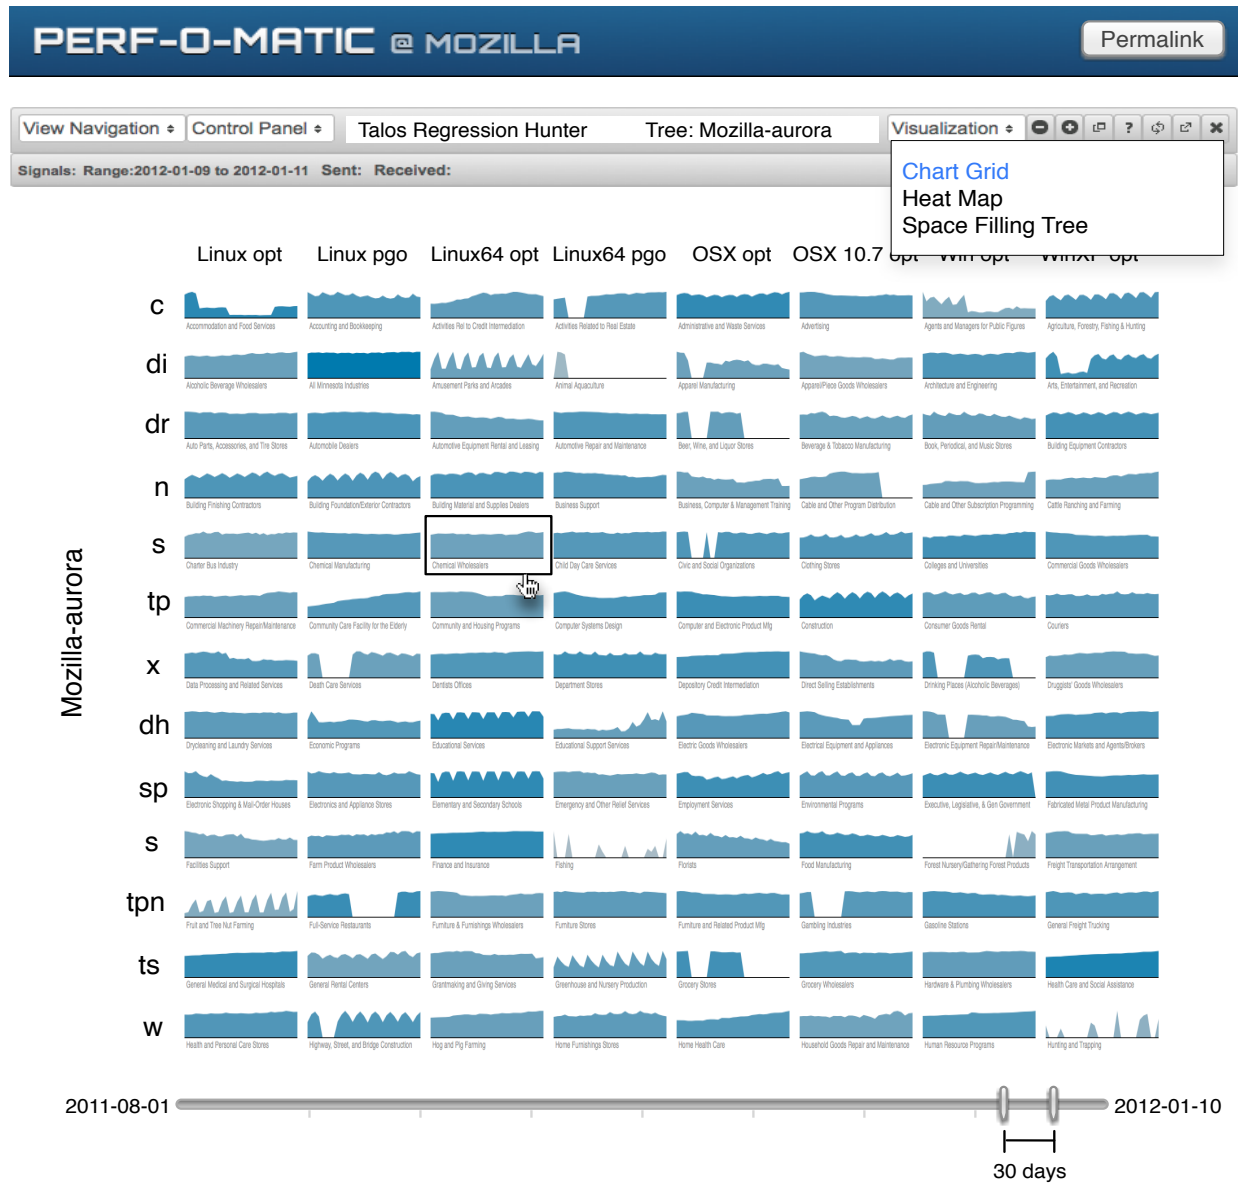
PERF-O-MATIC @ MOZILLA

Permalink

View Navigation ÷ Control Panel ÷ Talos Regression Hunter Tree: Mozilla-aurora Visualization ÷

Signals: Range:2012-01-09 to 2012-01-11 Sent: Received:

Chart Grid
Heat Map
Space Filling Tree

Linux opt Linux pgo Linux64 opt Linux64 pgo OSX opt OSX 10.7 opt Win opt WinXP opt

Mozilla-aurora

c
Accommodation and Food Services
Accounting and Bookkeeping
Activities Rel to Credit Intermediation
Activities Related to Real Estate
Administrative and Waste Services
Advertising
Agents and Managers for Public Figures
Agriculture, Forestry, Fishing & Hunting

di
Alcoholic Beverage Wholesalers
All Minnesota Industries
Amusement Parks and Arcades
Animal Aquaculture
Apparel Manufacturing
Apparel/Piece Goods Wholesalers
Architecture and Engineering
Arts, Entertainment, and Recreation

dr
Auto Parts, Accessories, and Tire Stores
Automobile Dealers
Automotive Equipment Rental and Leasing
Automotive Repair and Maintenance
Beer, Wine, and Liquor Stores
Beverage & Tobacco Manufacturing
Book, Periodical, and Music Stores
Building Equipment Contractors

n
Building Finishing Contractors
Building Foundation/Exterior Contractors
Building Material and Supplies Dealers
Business Support
Business, Computer & Management Training
Cable and Other Program Distribution
Cable and Other Subscription Programming
Cattle Ranching and Farming

s
Charter Bus Industry
Chemical Manufacturing
Chemical Wholesalers
Child Day Care Services
Civic and Social Organizations
Clothing Stores
Colleges and Universities
Commercial Goods Wholesalers

tp
Commercial Machinery Repair/Maintenance
Community Care Facility for the Elderly
Community and Housing Programs
Computer Systems Design
Computer and Electronic Product Mfg
Construction
Consumer Goods Rental
Couriers

x
Data Processing and Related Services
Death Care Services
Dentists Offices
Department Stores
Depository Credit Intermediation
Direct Selling Establishments
Drinking Places (Alcoholic Beverages)
Druggists' Goods Wholesalers

dh
Drycleaning and Laundry Services
Economic Programs
Educational Services
Educational Support Services
Electric Goods Wholesalers
Electrical Equipment and Appliances
Electronic Equipment Repair/Maintenance
Electronic Markets and Agents/Brokers

sp
Electronic Shopping & Mail-Order Houses
Electronics and Appliance Stores
Elementary and Secondary Schools
Emergency and Other Relief Services
Employment Services
Environmental Programs
Executive, Legislative, & Gen Government
Fabricated Metal Product Manufacturing

s
Facilities Support
Farm Product Wholesalers
Finance and Insurance
Fishing
Florists
Food Manufacturing
Forest Nursery/Gathering Forest Products
Freight Transportation Arrangement

tpn
Fruit and Tree Nut Farming
Full-Service Restaurants
Furniture & Furnishings Wholesalers
Furniture Stores
Furniture and Related Product Mfg
Gambling Industries
Gasoline Stations
General Freight Trucking

ts
General Medical and Surgical Hospitals
General Rental Centers
Grantmaking and Giving Services
Greenhouse and Nursery Production
Grocery Stores
Grocery Wholesalers
Hardware & Plumbing Wholesalers
Health Care and Social Assistance

w
Health and Personal Care Stores
Highway, Street, and Bridge Construction
Hog and Pig Farming
Home Furnishings Stores
Home Health Care
Household Goods Repair and Maintenance
Human Resource Programs
Hunting and Trapping

2011-08-01 2012-01-10

30 days